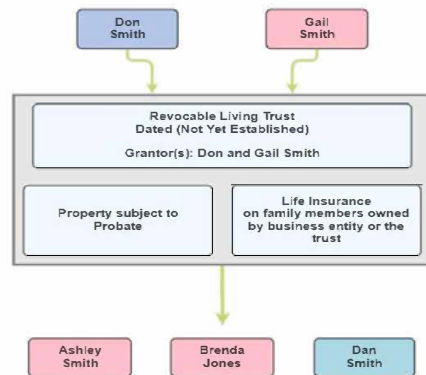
Don Smith

Gail Smith

Revocable Living Trust
Dated (Not Yet Established)

Grantor(s): Don and Gail Smith

Property subject to Probate

Life Insurance on family members owned by business entity or the trust

Ashley Smith

Brenda Jones

Dan Smith